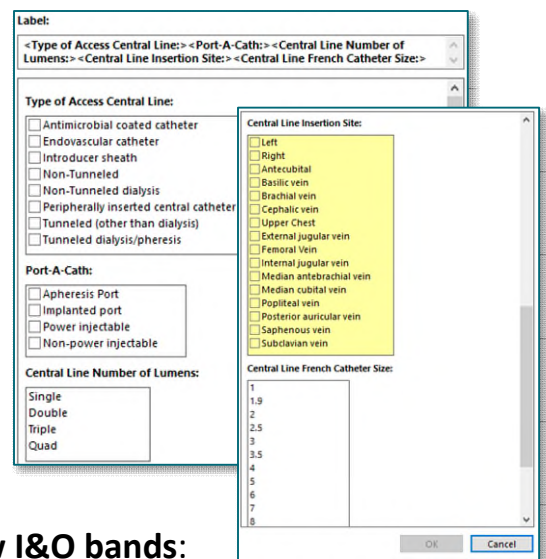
Label:

<Type of Access Central Line:><Port-A-Cath:><Central Line Number of Lumens:><Central Line Insertion Site:><Central Line French Catheter Size:>

Type of Access Central Line:

Antimicrobial coated catheter
Endovascular catheter
Introducer sheath
Non-Tunneled
Non-Tunneled dialysis
Peripherally inserted central catheter
Tunneled (other than dialysis)
Tunneled dialysis/pheresis

Port-A-Cath:

Apheresis Port
Implanted port
Power injectable
Non-power injectable

Central Line Number of Lumens:

Single
Double
Triple
Quad

Central Line Insertion Site:

Left
Right
Antecubital
Basilic vein
Brachial vein
Cephalic vein
Upper Chest
External jugular vein
Femoral Vein
Internal jugular vein
Median antebrachial vein
Median cubital vein
Popliteal vein
Posterior auricular vein
Saphenous vein
Subclavian vein

Central Line French Catheter Size:

1
1.9
2
2.5
3
3.5
4
5
6
7
8

OK
Cancel

y I&O bands: